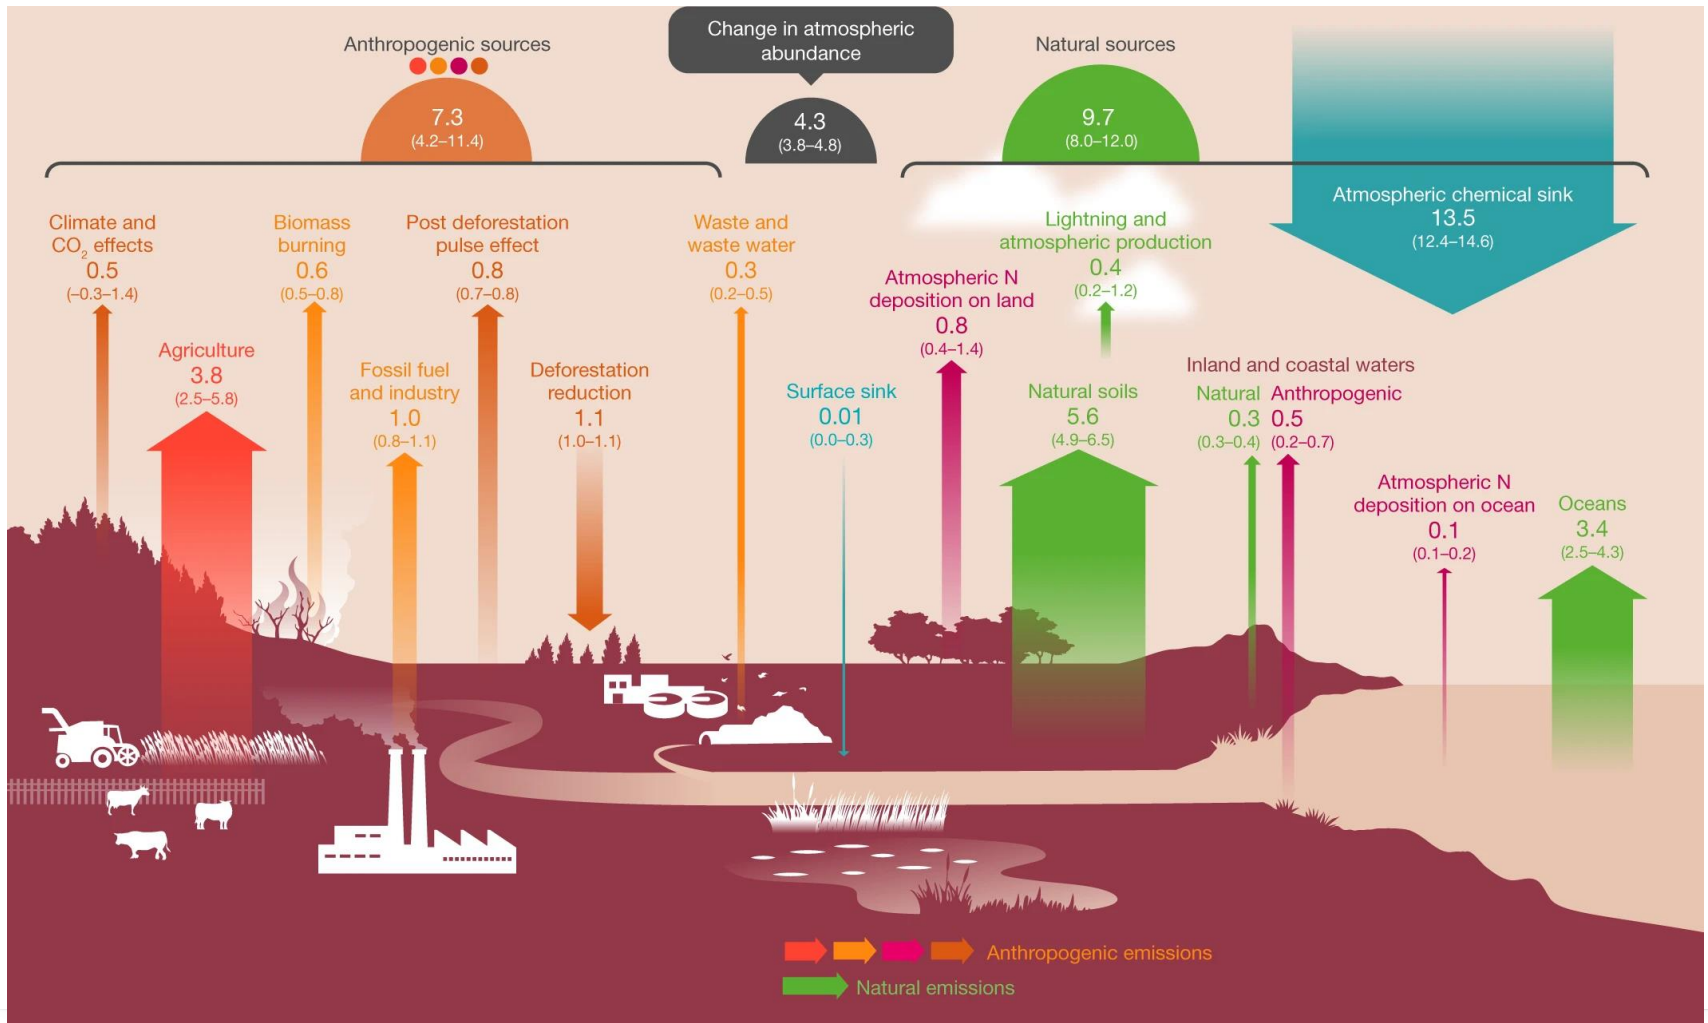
Anthropogenic sources
7.3
(4.2–11.4)

Change in atmospheric abundance
4.3
(3.8–4.8)

Natural sources
9.7
(8.0–12.0)

Atmospheric chemical sink
13.5
(12.4–14.6)

Climate and $CO_2$ effects
0.5
(−0.3–1.4)

Biomass burning
0.6
(0.5–0.8)

Post deforestation pulse effect
0.8
(0.7–0.8)

Waste and waste water
0.3
(0.2–0.5)

Lightning and atmospheric production
0.4
(0.2–1.2)

Atmospheric N deposition on land
0.8
(0.4–1.4)

Agriculture
3.8
(2.5–5.8)

Fossil fuel and industry
1.0
(0.8–1.1)

Deforestation reduction
1.1
(1.0–1.1)

Surface sink
0.01
(0.0–0.3)

Natural soils
5.6
(4.9–6.5)

Inland and coastal waters
Natural
0.3
(0.3–0.4)
Anthropogenic
0.5
(0.2–0.7)

Atmospheric N deposition on ocean
0.1
(0.1–0.2)

Oceans
3.4
(2.5–4.3)

Anthropogenic emissions
Natural emissions